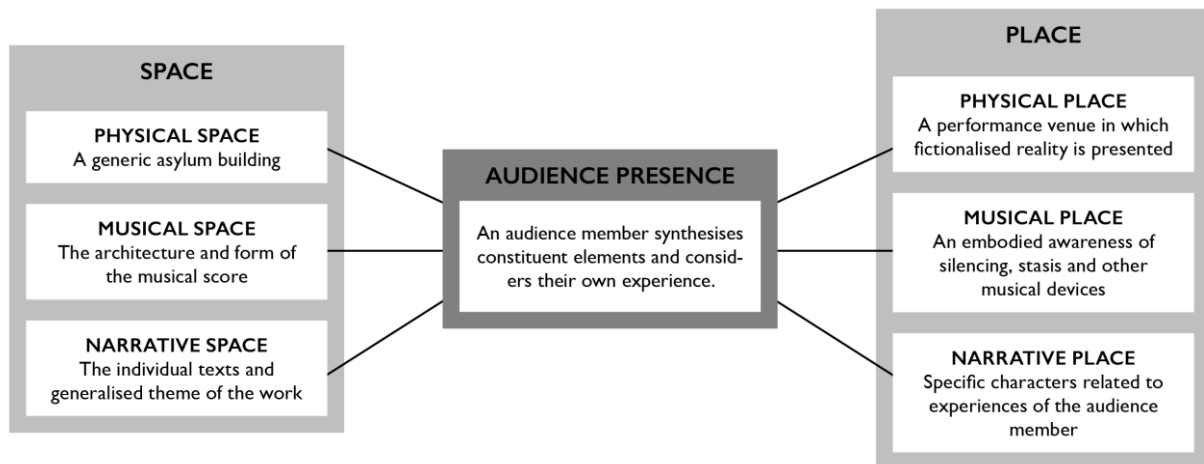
SPACE

PHYSICAL SPACE
A generic asylum building

MUSICAL SPACE
The architecture and form of the musical score

NARRATIVE SPACE
The individual texts and generalised theme of the work

AUDIENCE PRESENCE

An audience member synthesises constituent elements and considers their own experience.

PLACE

PHYSICAL PLACE
A performance venue in which fictionalised reality is presented

MUSICAL PLACE
An embodied awareness of silencing, stasis and other musical devices

NARRATIVE PLACE
Specific characters related to experiences of the audience member